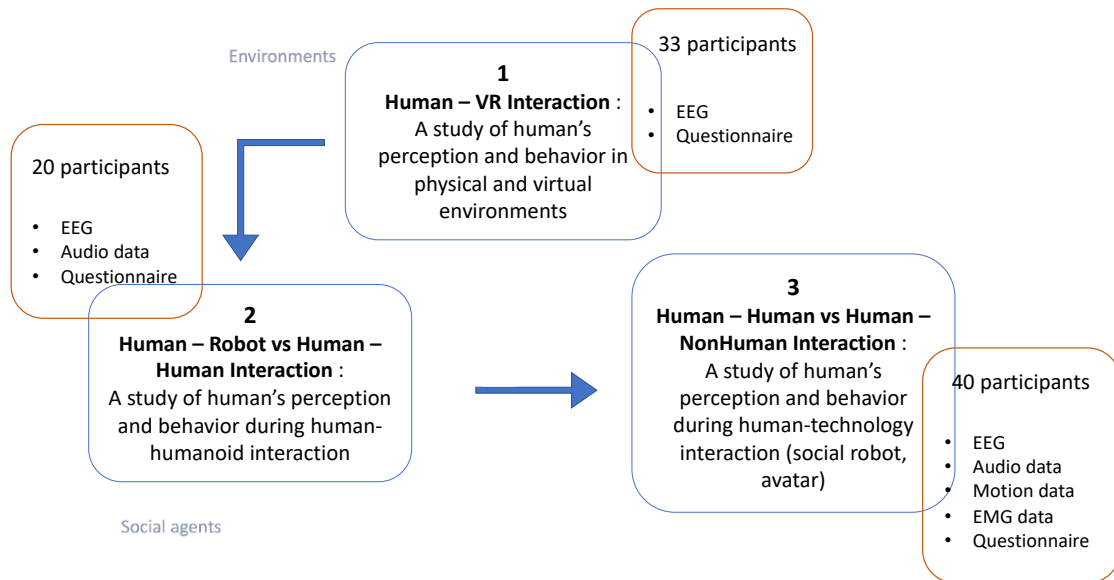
Environments

1
**Human – VR Interaction** :
A study of human's perception and behavior in physical and virtual environments

33 participants

- EEG
- Questionnaire

20 participants

- EEG
- Audio data
- Questionnaire

2
**Human – Robot vs Human – Human Interaction** :
A study of human's perception and behavior during human-humanoid interaction

3
**Human – Human vs Human – NonHuman Interaction** :
A study of human's perception and behavior during human-technology interaction (social robot, avatar)

40 participants

- EEG
- Audio data
- Motion data
- EMG data
- Questionnaire

Social agents